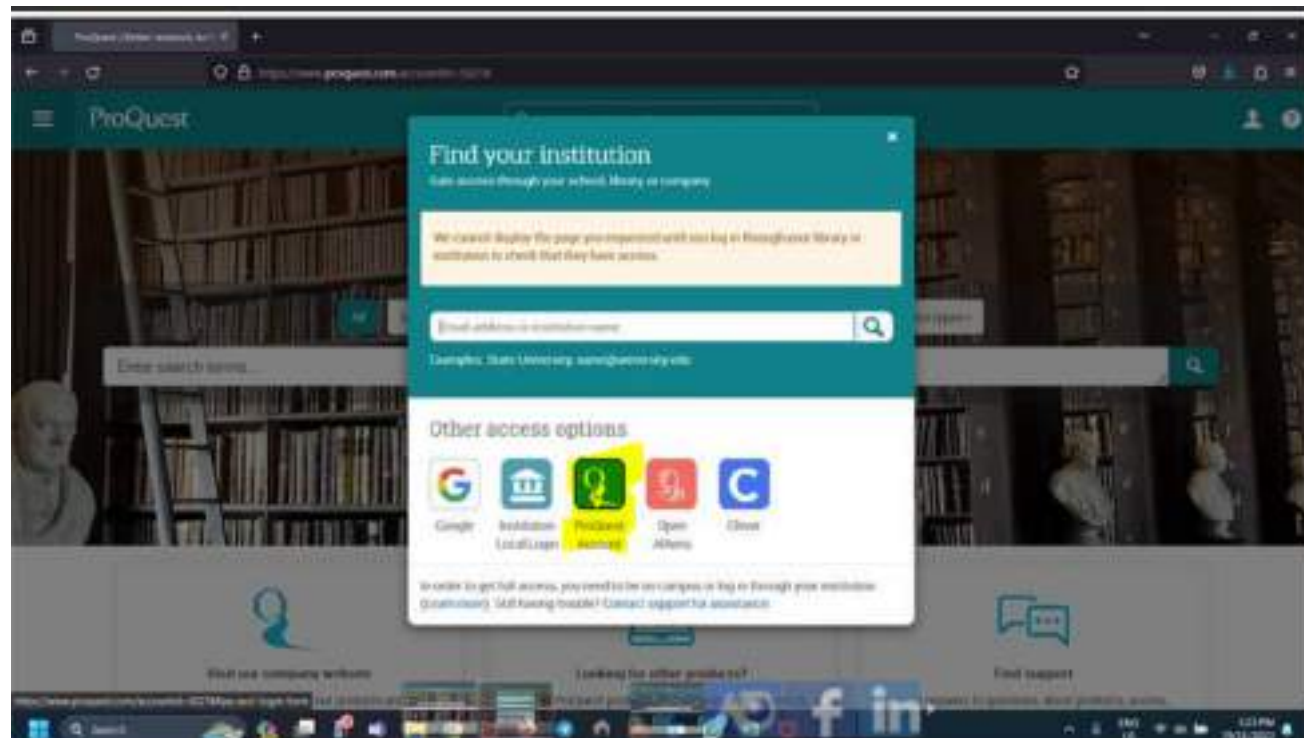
ProQuest

Find your institution

Gain access through your school, library or company

We cannot display the page you requested until you log in through your library or institution to check that they have access.

Email address or institution name

Examples: State University, name@university.edu

Enter search terms...

Other access options

Google

Institution Local Login

ProQuest Account

Open Athens

Clever

In order to get full access, you need to be on campus or log in through your institution ([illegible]). Still having trouble? Contact support for assistance.

Visit our company website

Looking for other products?

Find support

Search